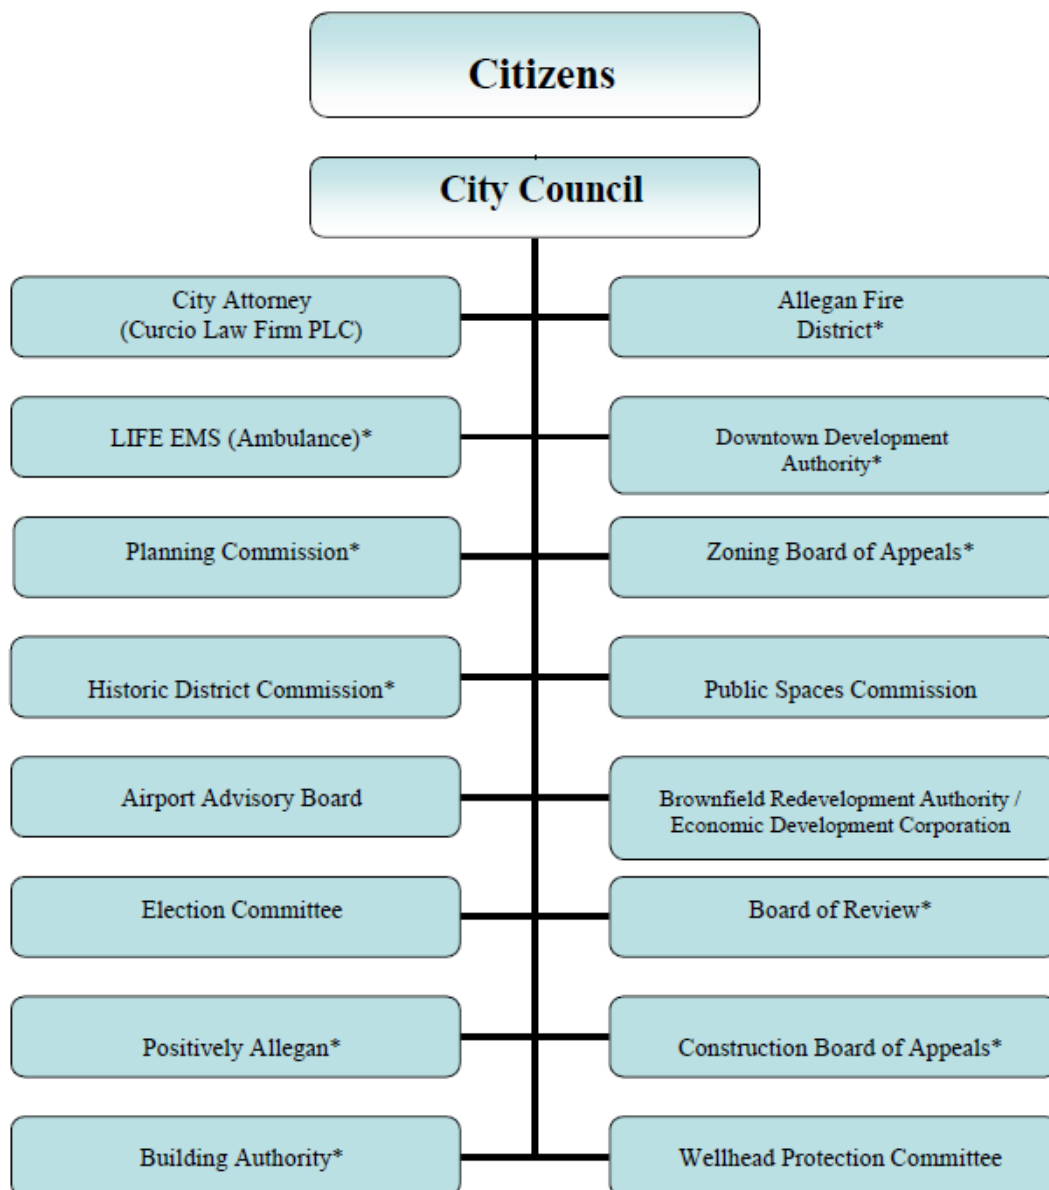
Citizens

City Council

City Attorney (Curcio Law Firm PLC)

Allegan Fire District*

LIFE EMS (Ambulance)*

Downtown Development Authority*

Planning Commission*

Zoning Board of Appeals*

Historic District Commission*

Public Spaces Commission

Airport Advisory Board

Brownfield Redevelopment Authority / Economic Development Corporation

Election Committee

Board of Review*

Positively Allegan*

Construction Board of Appeals*

Building Authority*

Wellhead Protection Committee